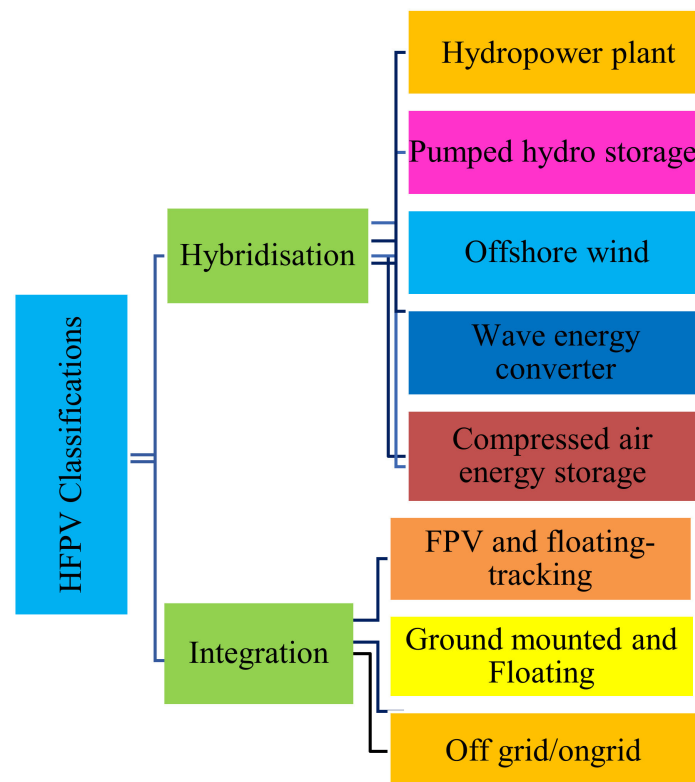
HFPV Classifications

Hybridisation

Hydropower plant

Pumped hydro storage

Offshore wind

Wave energy converter

Compressed air energy storage

Integration

FPV and floating-tracking

Ground mounted and Floating

Off grid/ongrid